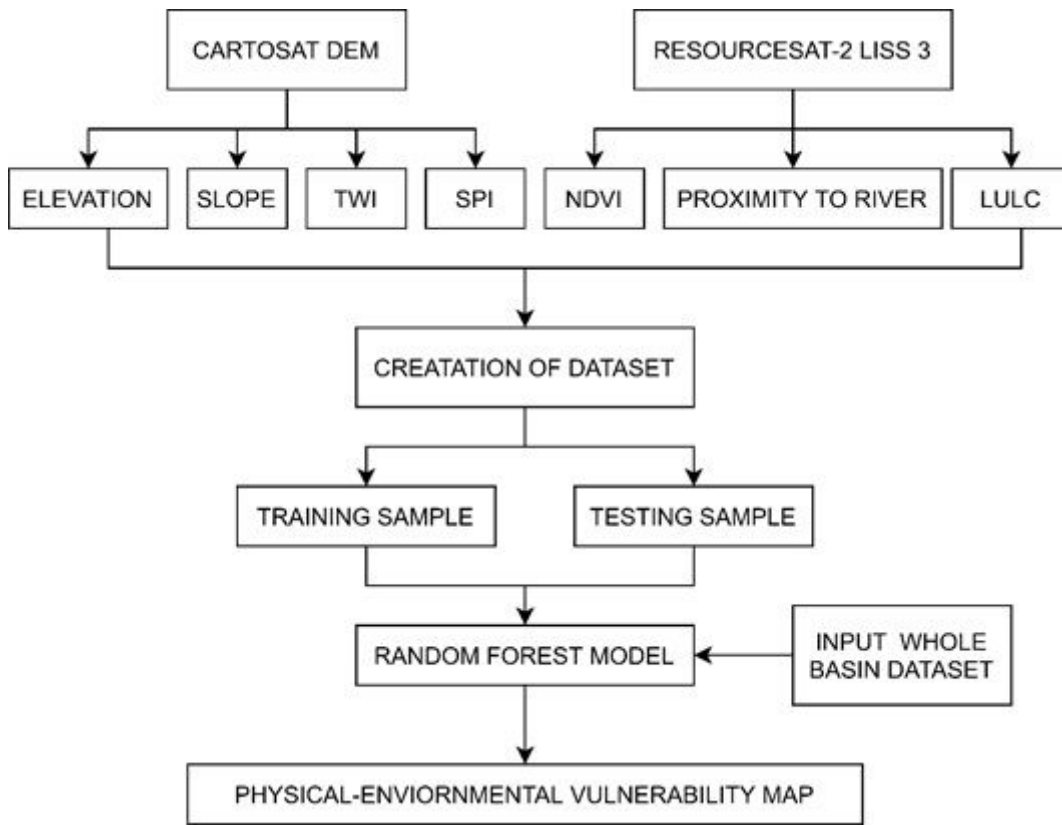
CARTOSAT DEM

RESOURCESAT-2 LISS 3

ELEVATION

SLOPE

TWI

SPI

NDVI

PROXIMITY TO RIVER

LULC

CREATATION OF DATASET

TRAINING SAMPLE

TESTING SAMPLE

RANDOM FOREST MODEL

INPUT WHOLE BASIN DATASET

PHYSICAL-ENVIORNMENTAL VULNERABILITY MAP